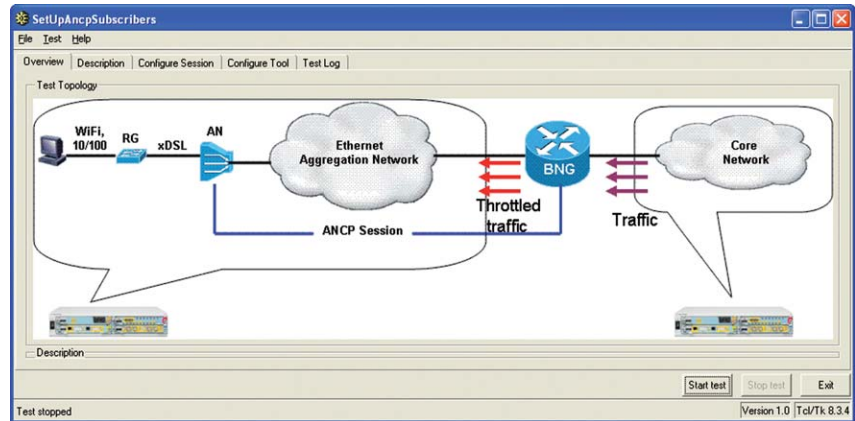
SetUpAncpSubscribers

File Test Help

Overview | Description | Configure Session | Configure Tool | Test Log

Test Topology

WiFi, 10/100

RG

xDSL

AN

Ethernet Aggregation Network

BNG

Core Network

Throttled traffic

Traffic

ANCP Session

Description

Start test | Stop test | Exit

Test stopped

Version 1.0 | Tcl/Tk 8.3.4